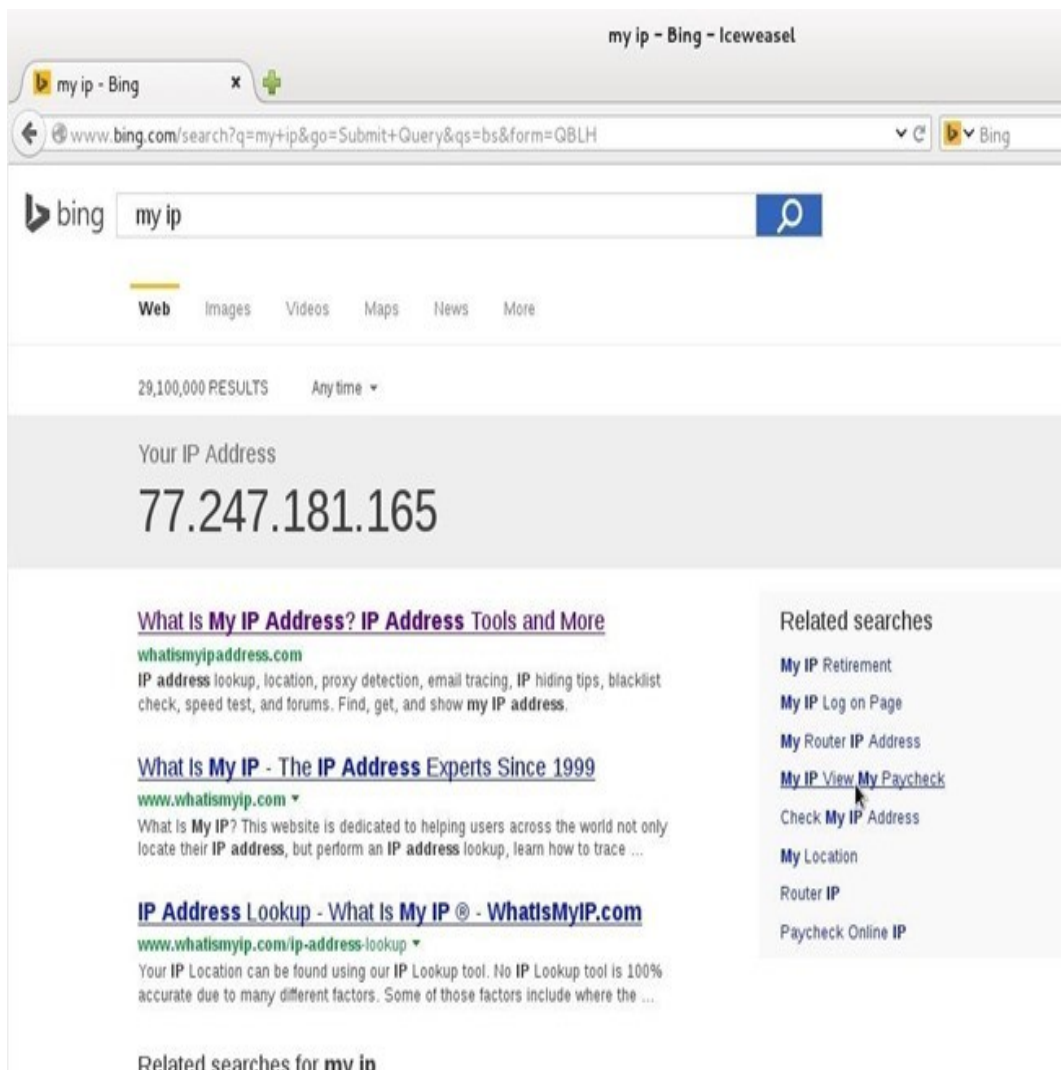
my ip - Bing - Iceweasel

my ip - Bing ×

www.bing.com/search?q=my+ip&go=Submit+Query&qs=bs&form=QBLH

Bing

bing

my ip

Web Images Videos Maps News More

29,100,000 RESULTS Any time

Your IP Address

77.247.181.165

What Is My IP Address? IP Address Tools and More

whatismyipaddress.com

IP address lookup, location, proxy detection, email tracing, IP hiding tips, blacklist check, speed test, and forums. Find, get, and show my IP address.

What Is My IP - The IP Address Experts Since 1999

www.whatismyip.com

What Is My IP? This website is dedicated to helping users across the world not only locate their IP address, but perform an IP address lookup, learn how to trace ...

IP Address Lookup - What Is My IP ® - WhatIsMyIP.com

www.whatismyip.com/ip-address-lookup

Your IP Location can be found using our IP Lookup tool. No IP Lookup tool is 100% accurate due to many different factors. Some of those factors include where the ...

Related searches for my ip

Related searches

My IP Retirement

My IP Log on Page

My Router IP Address

My IP View My Paycheck

Check My IP Address

My Location

Router IP

Paycheck Online IP